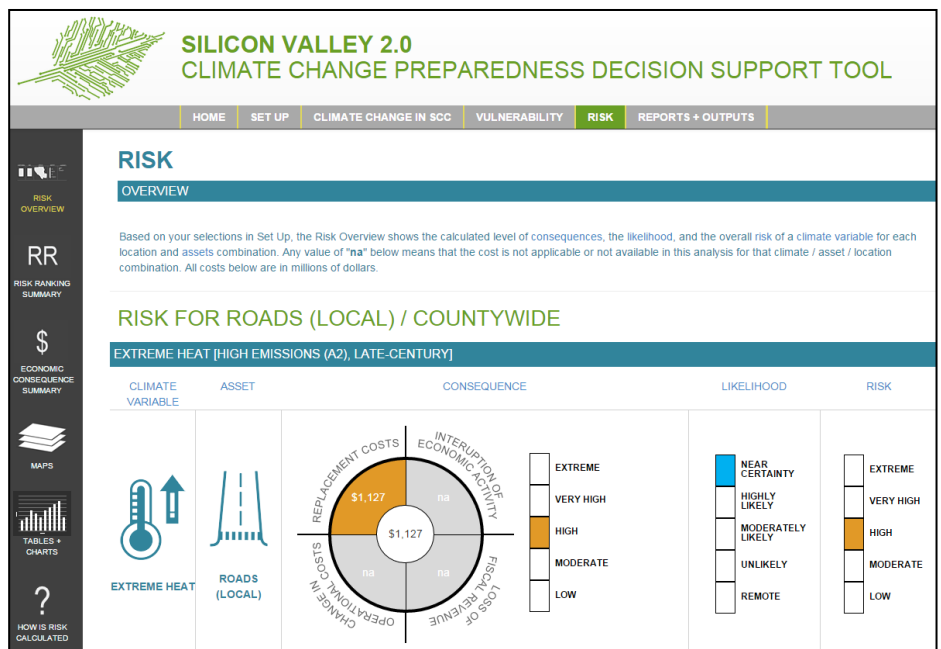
SILICON VALLEY 2.0
CLIMATE CHANGE PREPAREDNESS DECISION SUPPORT TOOL

HOME | SET UP | CLIMATE CHANGE IN SCC | VULNERABILITY | RISK | REPORTS + OUTPUTS

RISK OVERVIEW

RR
RISK RANKING SUMMARY

$
ECONOMIC CONSEQUENCE SUMMARY

MAPS

TABLES + CHARTS

?
HOW IS RISK CALCULATED

RISK

OVERVIEW

Based on your selections in Set Up, the Risk Overview shows the calculated level of consequences, the likelihood, and the overall risk of a climate variable for each location and assets combination. Any value of "na" below means that the cost is not applicable or not available in this analysis for that climate / asset / location combination. All costs below are in millions of dollars.

RISK FOR ROADS (LOCAL) / COUNTYWIDE

EXTREME HEAT [HIGH EMISSIONS (A2), LATE-CENTURY]

CLIMATE VARIABLE | ASSET | CONSEQUENCE | LIKELIHOOD | RISK

EXTREME HEAT

ROADS (LOCAL)

REPLACEMENT COSTS
INTERUPTION OF ECONOMIC ACTIVITY
LOSS OF FISCAL REVENUE
CHANGE IN OPERATIONAL COSTS
$1,127
na
$1,127
na
na

EXTREME
VERY HIGH
HIGH
MODERATE
LOW

NEAR CERTAINTY
HIGHLY LIKELY
MODERATELY LIKELY
UNLIKELY
REMOTE

EXTREME
VERY HIGH
HIGH
MODERATE
LOW